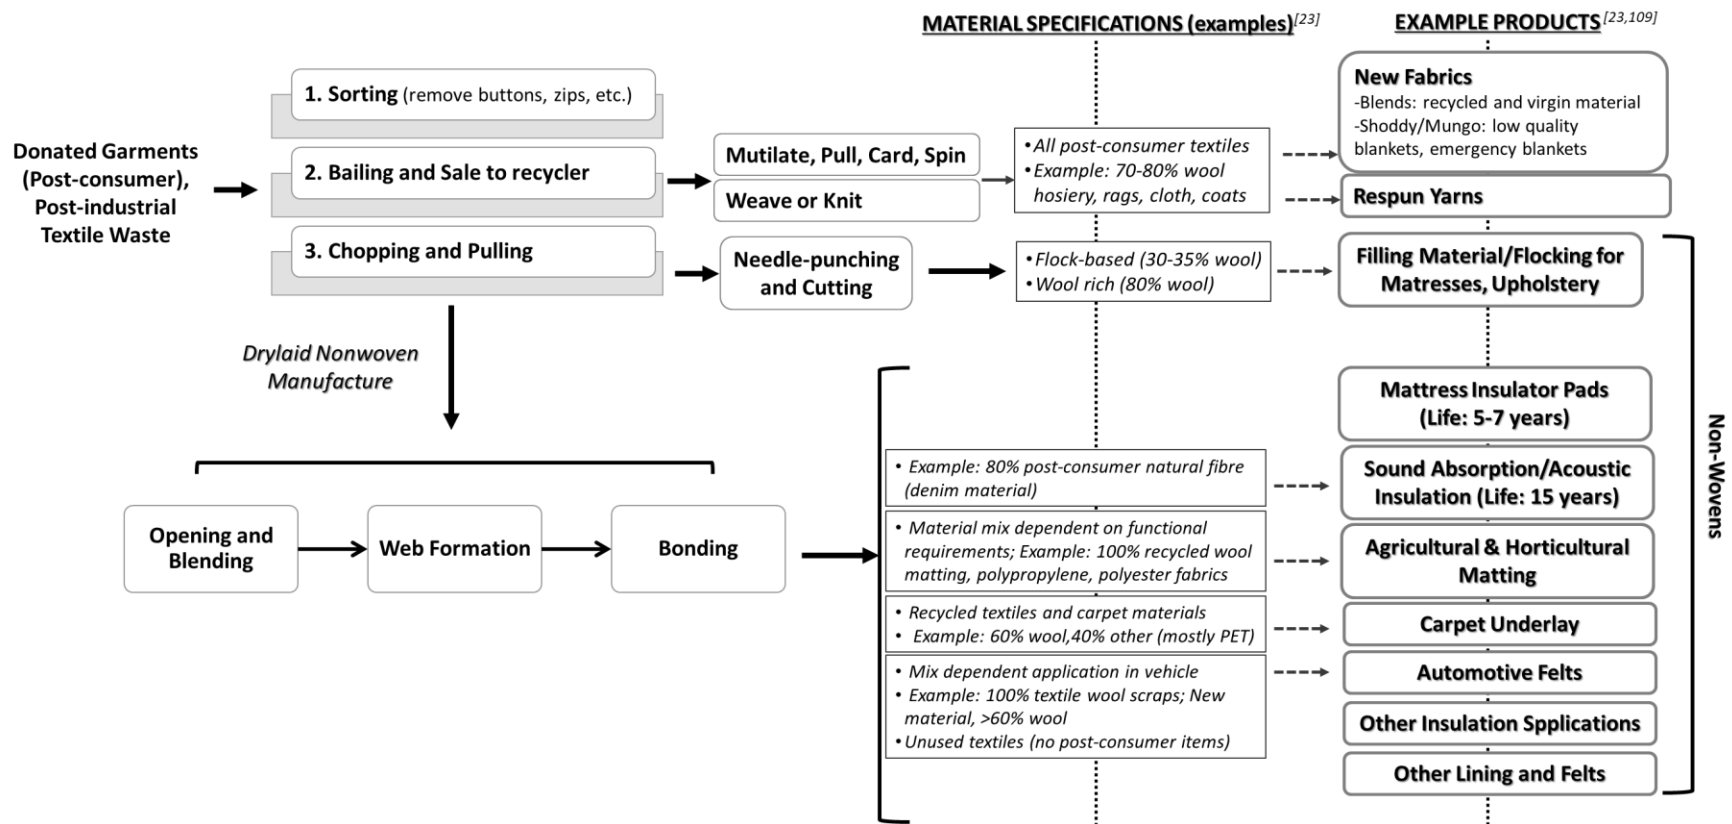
MATERIAL SPECIFICATIONS (examples)$^{[23]}$

EXAMPLE PRODUCTS$^{[23,109]}$

Donated Garments (Post-consumer), Post-industrial Textile Waste

1. Sorting (remove buttons, zips, etc.)

2. Bailing and Sale to recycler

3. Chopping and Pulling

Mutilate, Pull, Card, Spin

Weave or Knit

Needle-punching and Cutting

• All post-consumer textiles
• Example: 70-80% wool hosiery, rags, cloth, coats

• Flock-based (30-35% wool)
• Wool rich (80% wool)

New Fabrics
-Blends: recycled and virgin material
-Shoddy/Mungo: low quality blankets, emergency blankets

Respun Yarns

Filling Material/Flocking for Matresses, Upholstery

Drylaid Nonwoven Manufacture

Opening and Blending

Web Formation

Bonding

• Example: 80% post-consumer natural fibre (denim material)

• Material mix dependent on functional requirements; Example: 100% recycled wool matting, polypropylene, polyester fabrics

• Recycled textiles and carpet materials
• Example: 60% wool,40% other (mostly PET)

• Mix dependent application in vehicle
• Example: 100% textile wool scraps; New material, >60% wool
• Unused textiles (no post-consumer items)

Mattress Insulator Pads (Life: 5-7 years)

Sound Absorption/Acoustic Insulation (Life: 15 years)

Agricultural & Horticultural Matting

Carpet Underlay

Automotive Felts

Other Insulation Spplications

Other Lining and Felts

Non-Wovens